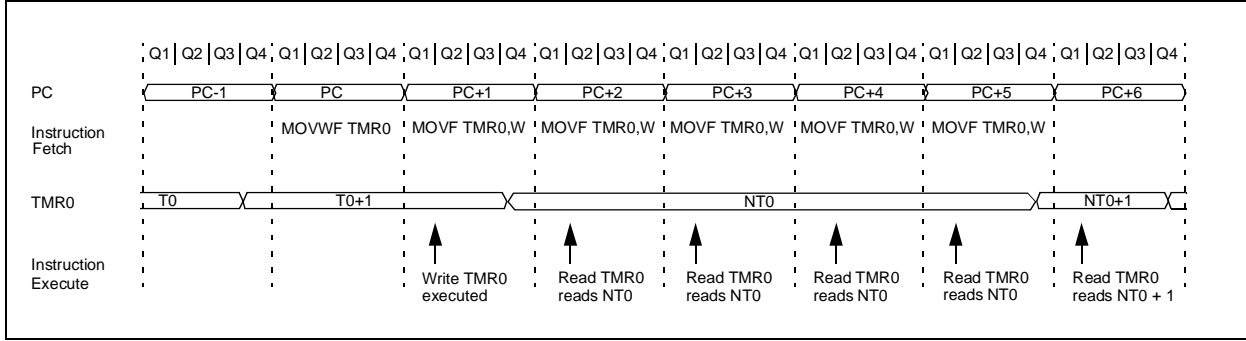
Q1 Q2 Q3 Q4 Q1 Q2 Q3 Q4 Q1 Q2 Q3 Q4 Q1 Q2 Q3 Q4 Q1 Q2 Q3 Q4 Q1 Q2 Q3 Q4 Q1 Q2 Q3 Q4 Q1 Q2 Q3 Q4

PC
PC-1 PC PC+1 PC+2 PC+3 PC+4 PC+5 PC+6

Instruction Fetch
MOVWF TMR0 MOVF TMR0,W MOVF TMR0,W MOVF TMR0,W MOVF TMR0,W MOVF TMR0,W

TMR0
T0 T0+1 NT0 NT0+1

Instruction Execute
Write TMR0 executed
Read TMR0 reads NT0
Read TMR0 reads NT0
Read TMR0 reads NT0
Read TMR0 reads NT0
Read TMR0 reads NT0 + 1